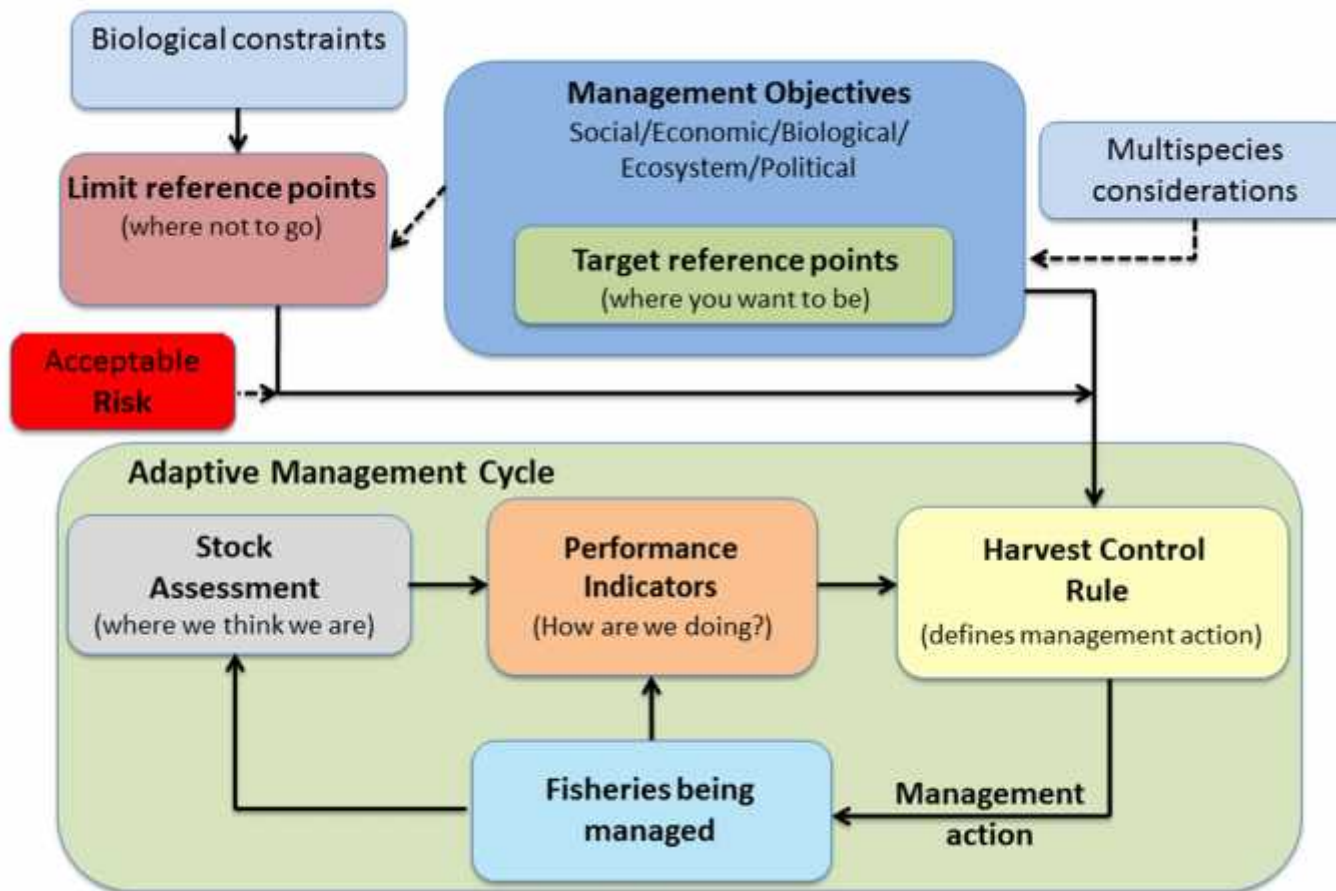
Biological constraints

Management Objectives
Social/Economic/Biological/
Ecosystem/Political

Multispecies considerations

Limit reference points
(where not to go)

Target reference points
(where you want to be)

Acceptable Risk

Adaptive Management Cycle

Stock Assessment
(where we think we are)

Performance Indicators
(How are we doing?)

Harvest Control Rule
(defines management action)

Fisheries being managed

Management action